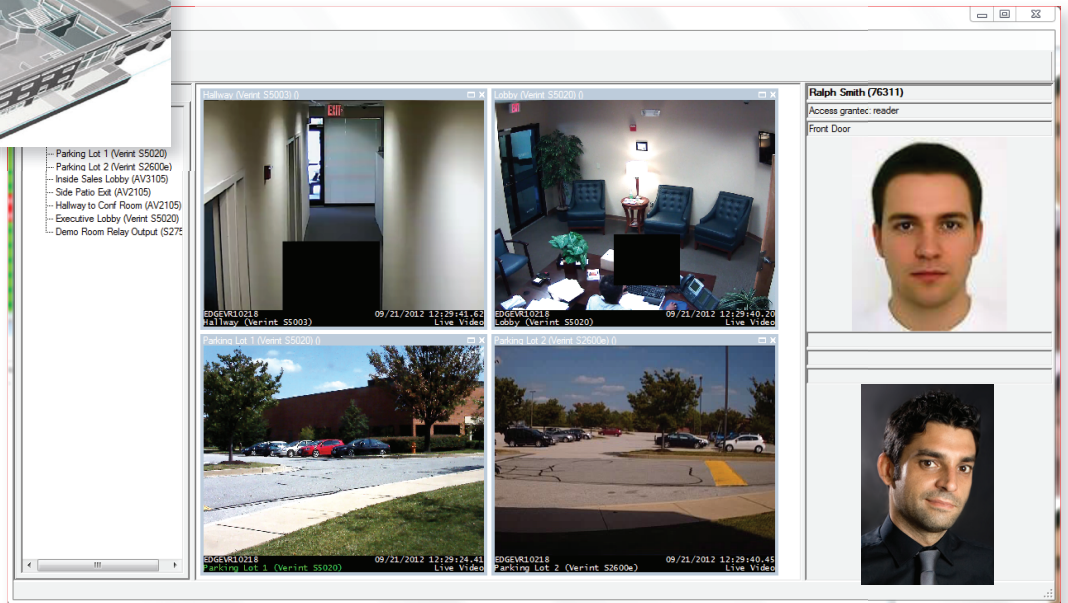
Parking Lot 1 (Verint S5020)
Parking Lot 2 (Verint S2600e)
Inside Sales Lobby (AV3105)
Side Patio Exit (AV2105)
Hallway to Conf Room (AV2105)
Executive Lobby (Verint S5020)
Demo Room Relay Output (S275

Hallway (Verint S5003) ()
EXIT
EDGEVR10218 09/21/2012 12:29:41.62
Hallway (Verint S5003) Live Video

Lobby (Verint S5020) ()
EDGEVR10218 09/21/2012 12:29:40.20
Lobby (Verint S5020) Live Video

Parking Lot 1 (Verint S5020) ()
EDGEVR10218 09/21/2012 12:29:24.41
Parking Lot 1 (Verint S5020) Live Video

Parking Lot 2 (Verint S2600e) ()
EDGEVR10218 09/21/2012 12:29:40.45
Parking Lot 2 (Verint S2600e) Live Video

Ralph Smith (76311)
Access grantec: reader
Front Door